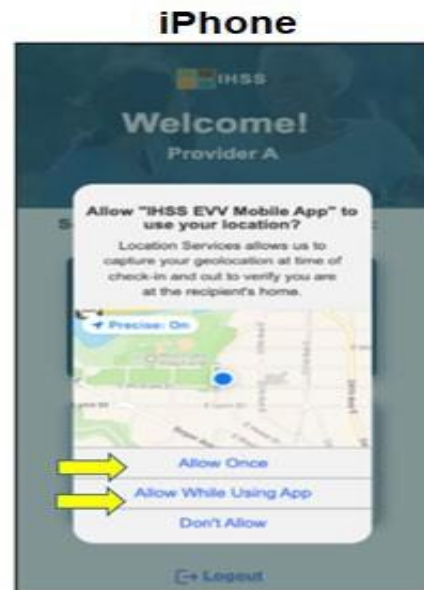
iPhone

IHSS

Welcome!

Provider A

S

Allow "IHSS EVV Mobile App" to use your location?

Location Services allows us to capture your geolocation at time of check-in and out to verify you are at the recipient's home.

Precise: On

Allow Once

Allow While Using App

Don't Allow

Logout